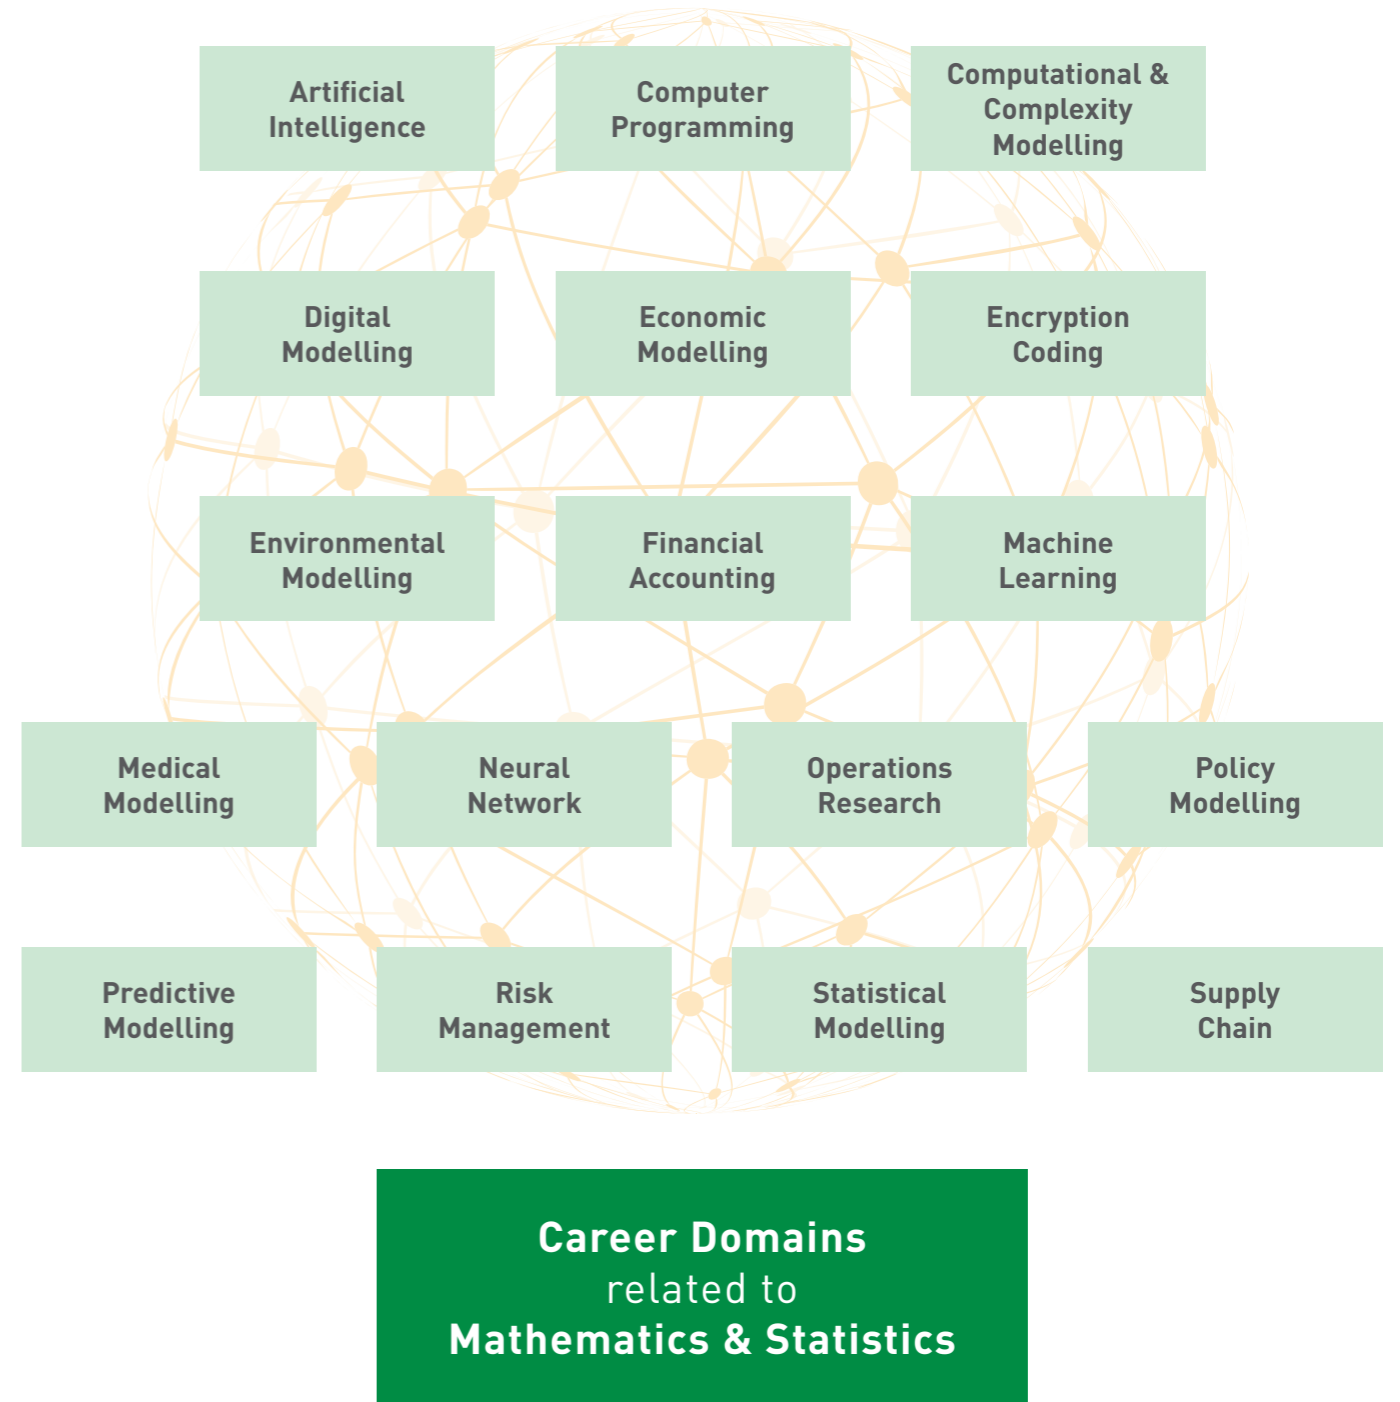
Artificial Intelligence

Computer Programming

Computational & Complexity Modelling

Digital Modelling

Economic Modelling

Encryption Coding

Environmental Modelling

Financial Accounting

Machine Learning

Medical Modelling

Neural Network

Operations Research

Policy Modelling

Predictive Modelling

Risk Management

Statistical Modelling

Supply Chain

Career Domains
related to
Mathematics & Statistics